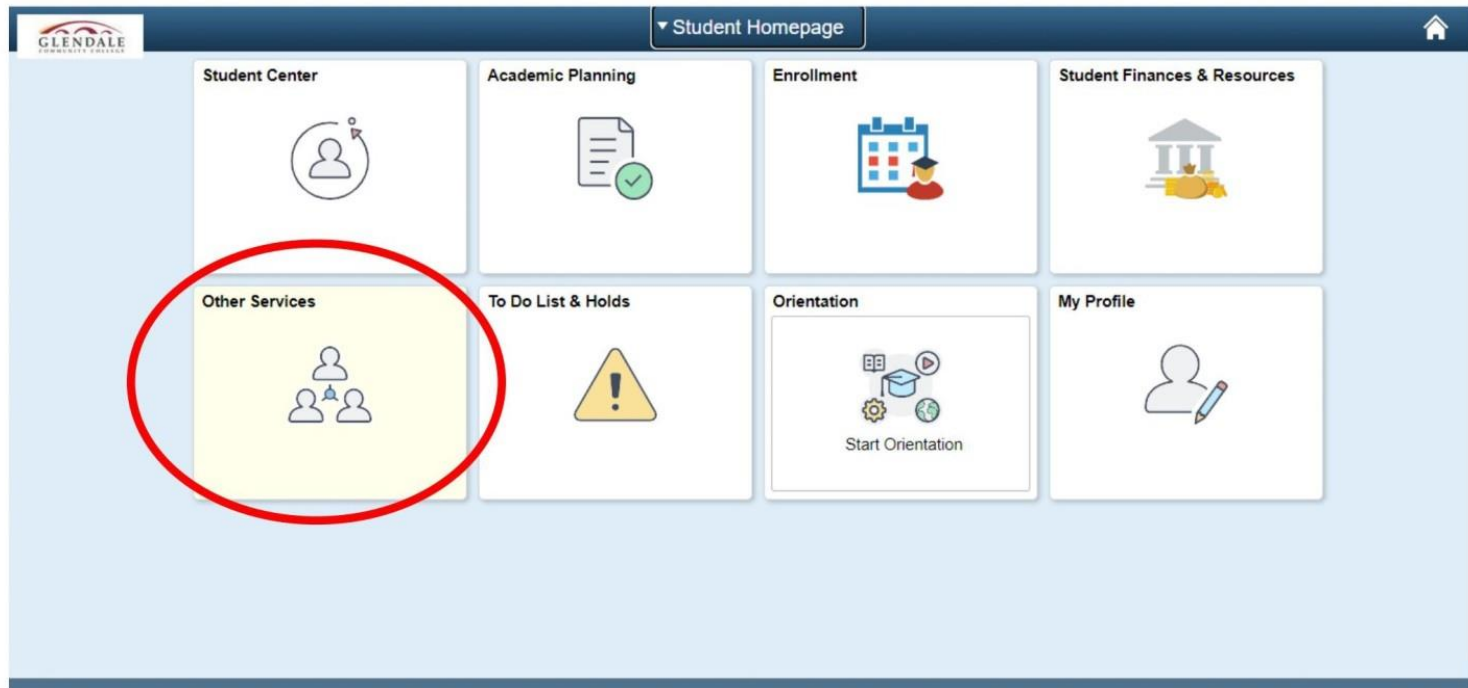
GLENDALE COMMUNITY COLLEGE

▾ Student Homepage

Student Center

Academic Planning

Enrollment

Student Finances & Resources

Other Services

To Do List & Holds

Orientation

Start Orientation

My Profile